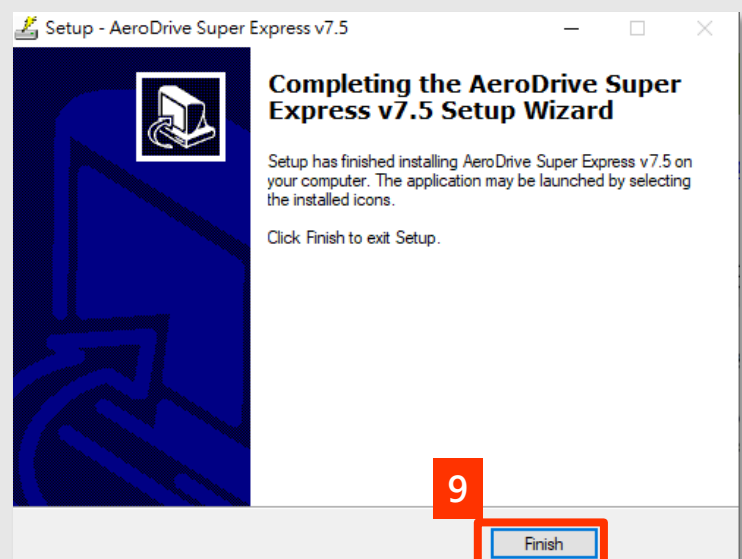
Setup - AeroDrive Super Express v7.5

Completing the AeroDrive Super Express v7.5 Setup Wizard

Setup has finished installing AeroDrive Super Express v7.5 on your computer. The application may be launched by selecting the installed icons.

Click Finish to exit Setup.

9

Finish